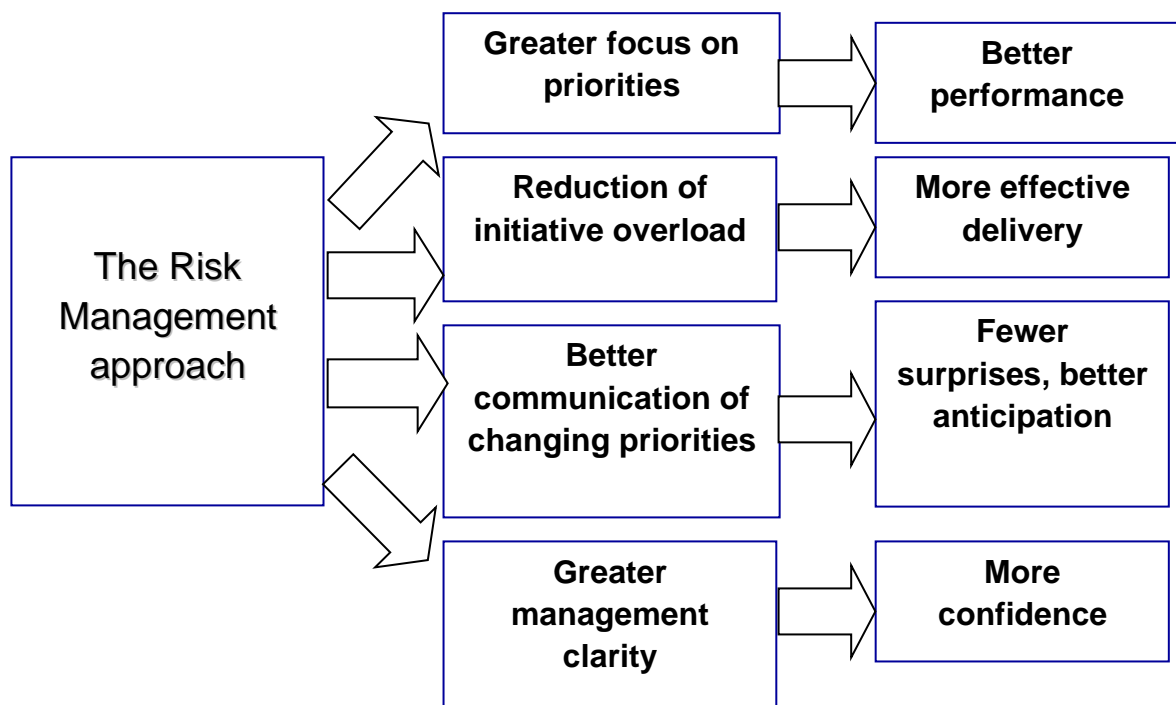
The Risk Management approach

Greater focus on priorities

Better performance

Reduction of initiative overload

More effective delivery

Better communication of changing priorities

Fewer surprises, better anticipation

Greater management clarity

More confidence